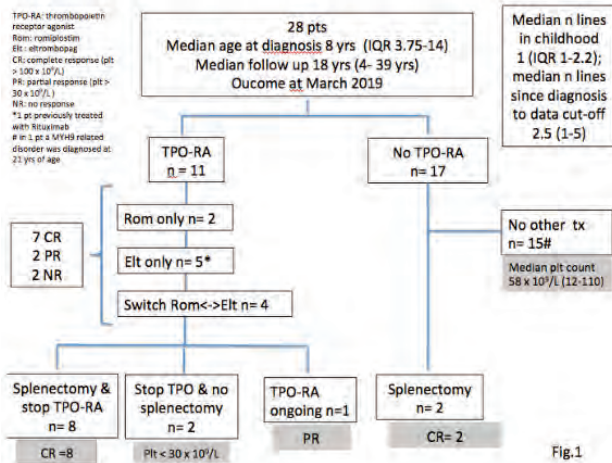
TPO-RA: thrombopoietin receptor agonist
Rom: romiplostim
Elt: eltrombopag
CR: complete response (plt > 100 x $10^9$/L)
PR: partial response (plt > 30 x $10^9$/L)
NR: no response
*1 pt previously treated with Rituximab
# in 1 pt a MYH9 related disorder was diagnosed at 21 yrs of age

28 pts
Median age at diagnosis 8 yrs (IQR 3.75-14)
Median follow up 18 yrs (4- 39 yrs)
Oucome at March 2019

Median n lines in childhood 1 (IQR 1-2.2); median n lines since diagnosis to data cut-off 2.5 (1-5)

TPO-RA
n = 11

No TPO-RA
n = 17

7 CR
2 PR
2 NR

Rom only n= 2

Elt only n= 5*

Switch Rom<->Elt n= 4

No other tx
n= 15#

Median plt count
58 x $10^9$/L (12-110)

Splenectomy & stop TPO-RA
n= 8

CR =8

Stop TPO & no splenectomy
n= 2

Plt < 30 x $10^9$/L

TPO-RA ongoing n=1

PR

Splenectomy
n= 2

CR= 2

Fig.1